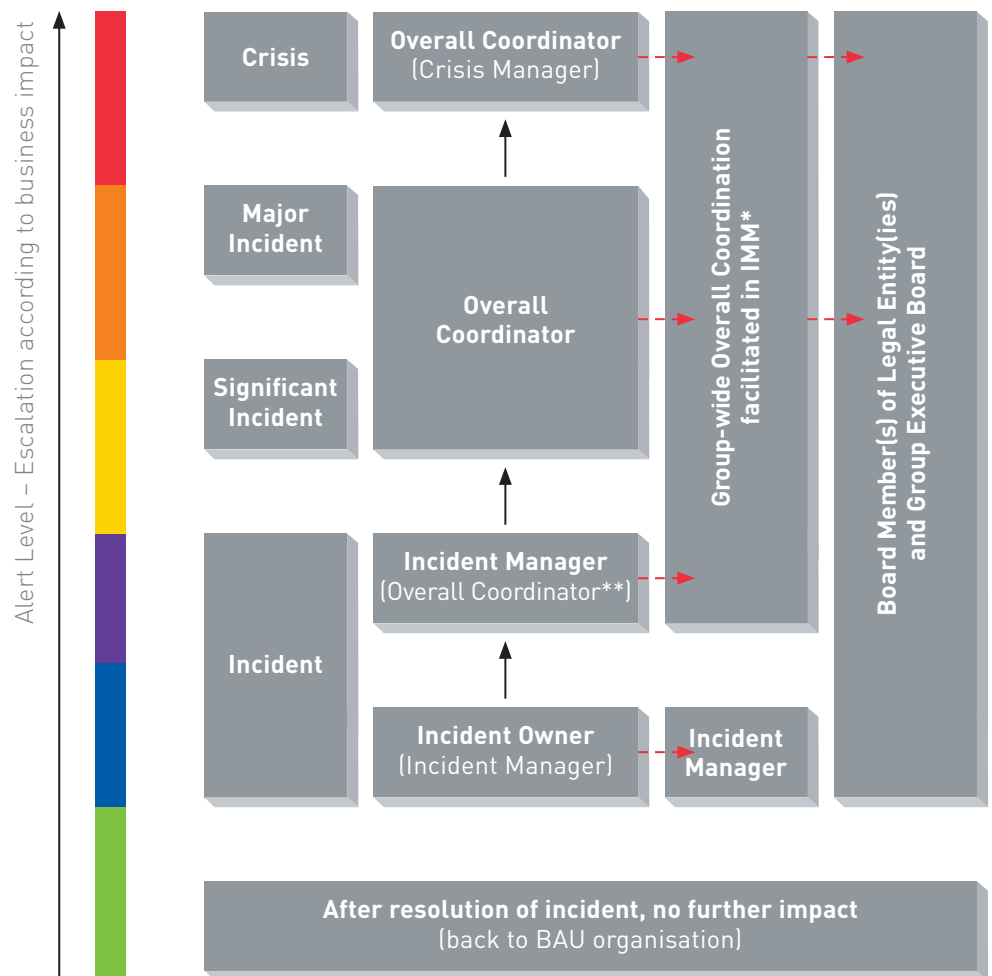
Alert Level – Escalation according to business impact

Crisis

Overall Coordinator
(Crisis Manager)

Major Incident

Overall Coordinator

Significant Incident

Incident

Incident Manager
(Overall Coordinator**)

Incident Owner
(Incident Manager)

Incident Manager

Group-wide Overall Coordination facilitated in IMM*

Board Member(s) of Legal Entity(ies) and Group Executive Board

After resolution of incident, no further impact
(back to BAU organisation)